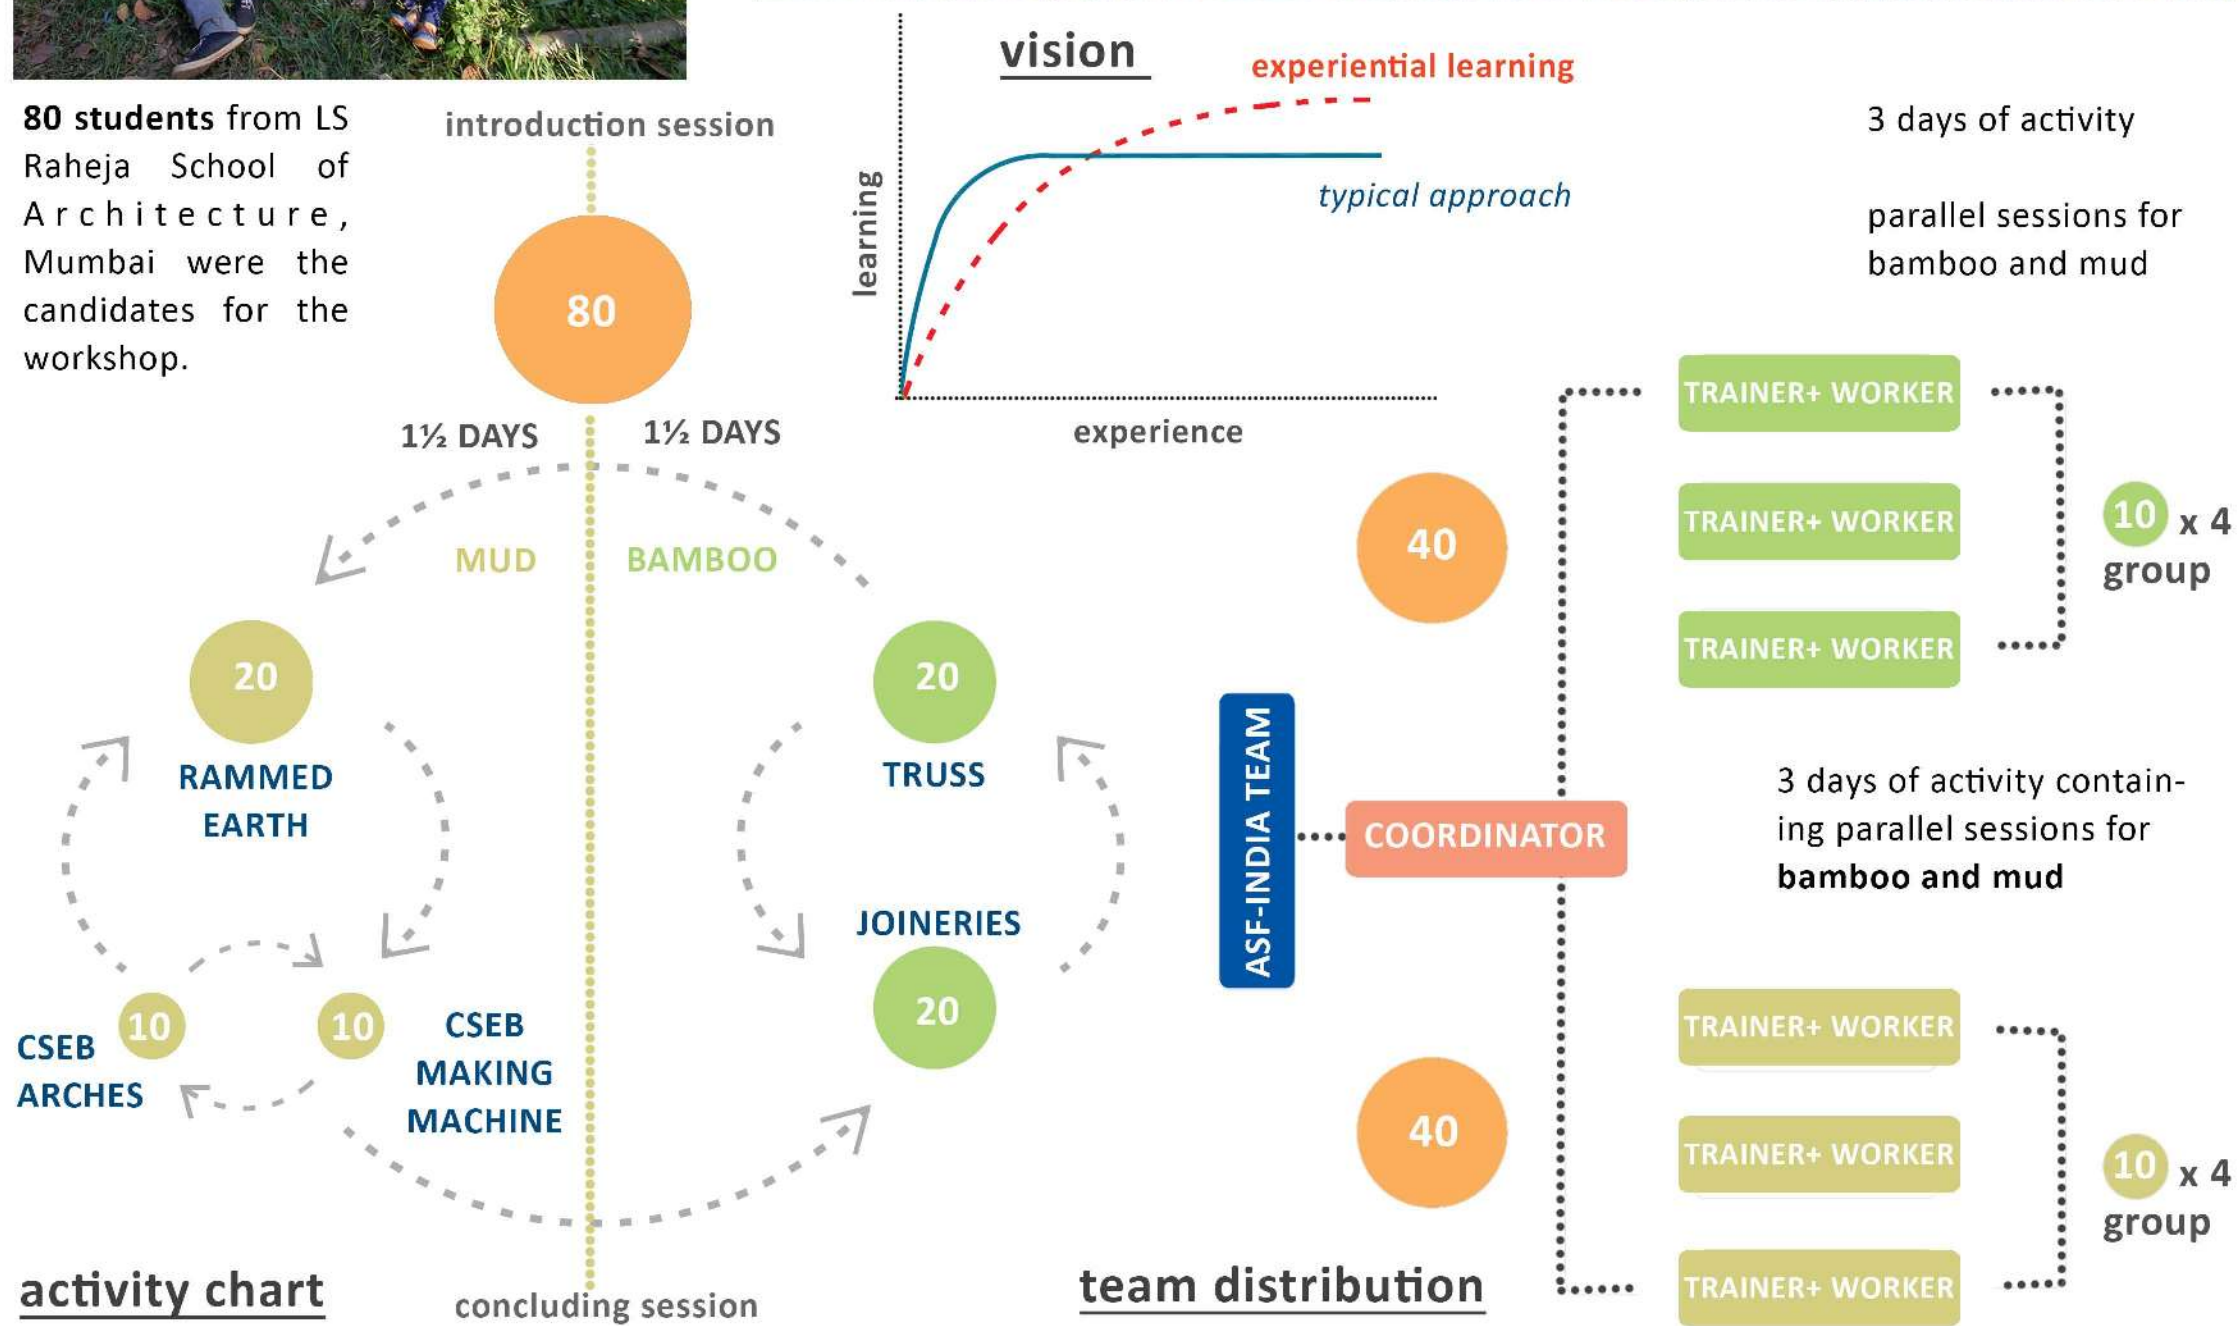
**80 students** from LS Raheja School of Architecture, Mumbai were the candidates for the workshop.

introduction session

80

1½ DAYS

1½ DAYS

MUD

BAMBOO

20

RAMMED EARTH

10

CSEB ARCHES

10

CSEB MAKING MACHINE

20

TRUSS

JOINERIES

20

concluding session

activity chart

vision

experiential learning

typical approach

learning

experience

3 days of activity

parallel sessions for bamboo and mud

40

TRAINER+ WORKER

TRAINER+ WORKER

TRAINER+ WORKER

10 x 4 group

ASF-INDIA TEAM

COORDINATOR

3 days of activity containing parallel sessions for **bamboo and mud**

TRAINER+ WORKER

40

TRAINER+ WORKER

TRAINER+ WORKER

10 x 4 group

team distribution